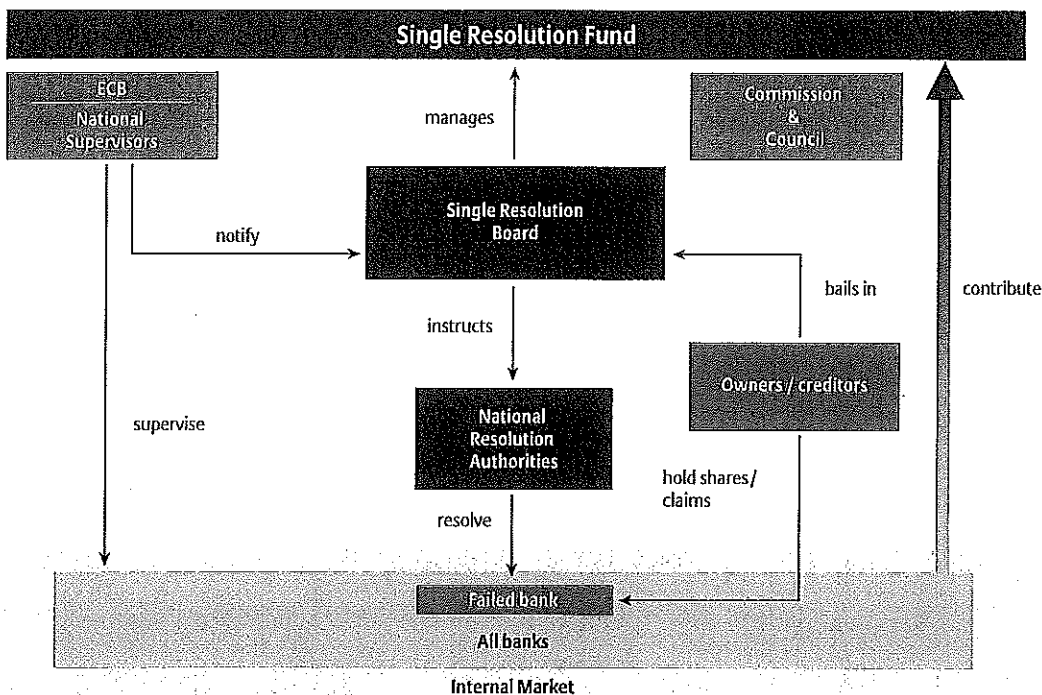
Single Resolution Fund

ECB
National Supervisors

manages

Commission & Council

notify

Single Resolution Board

bails in

contribute

instructs

Owners / creditors

supervise

National Resolution Authorities

hold shares/ claims

resolve

Failed bank

All banks

Internal Market